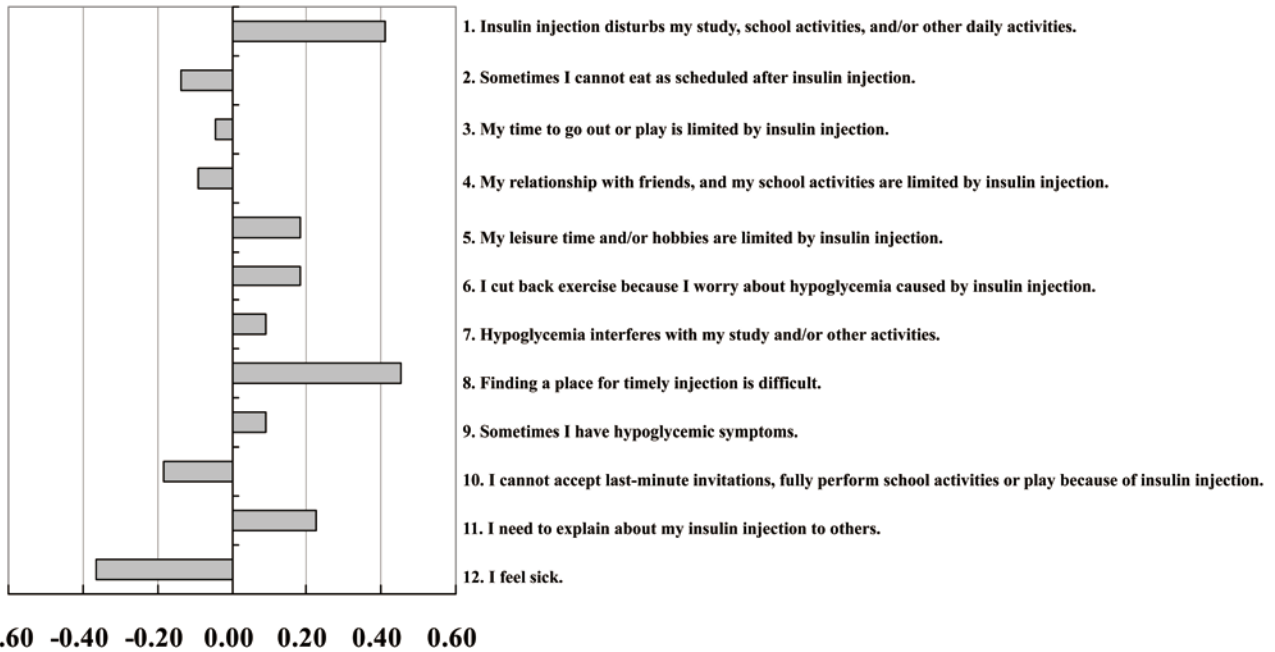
1. Insulin injection disturbs my study, school activities, and/or other daily activities.

2. Sometimes I cannot eat as scheduled after insulin injection.

3. My time to go out or play is limited by insulin injection.

4. My relationship with friends, and my school activities are limited by insulin injection.

5. My leisure time and/or hobbies are limited by insulin injection.

6. I cut back exercise because I worry about hypoglycemia caused by insulin injection.

7. Hypoglycemia interferes with my study and/or other activities.

8. Finding a place for timely injection is difficult.

9. Sometimes I have hypoglycemic symptoms.

10. I cannot accept last-minute invitations, fully perform school activities or play because of insulin injection.

11. I need to explain about my insulin injection to others.

12. I feel sick.

.60 -0.40 -0.20 0.00 0.20 0.40 0.60